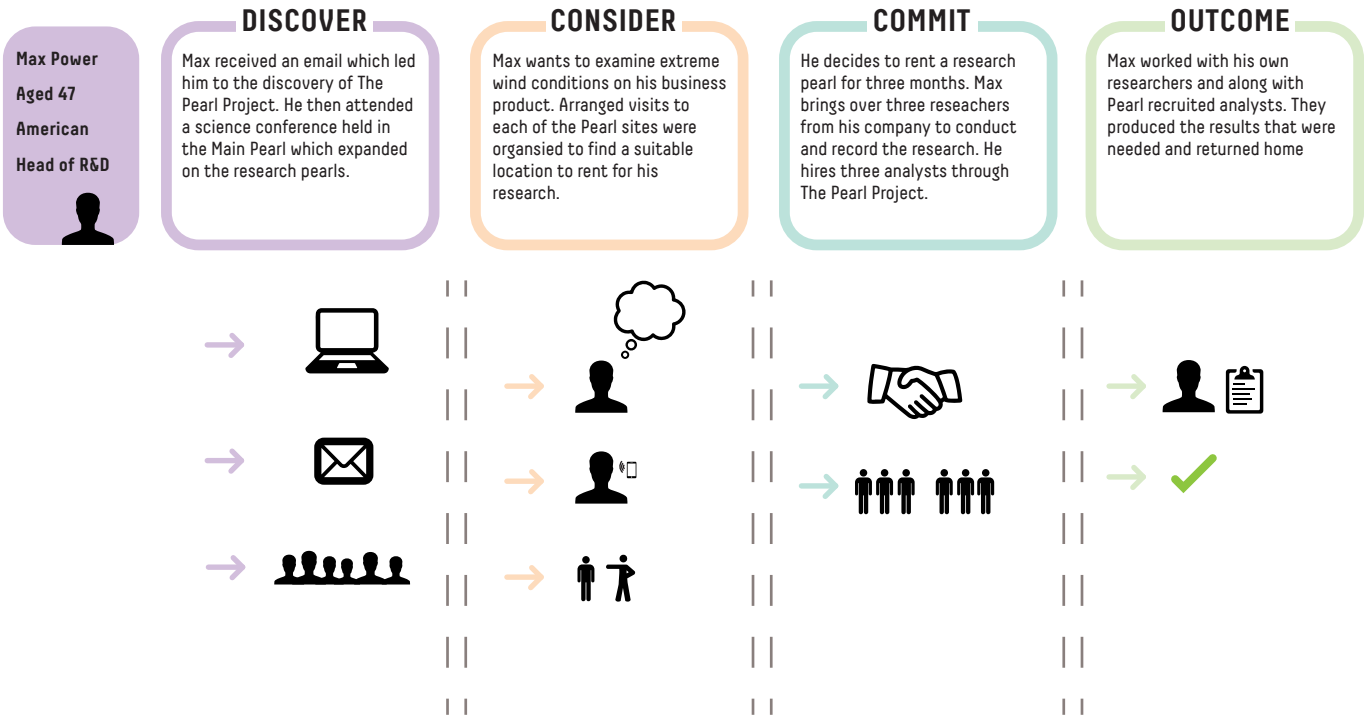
Max Power
Aged 47
American
Head of R&D

DISCOVER

Max received an email which led him to the discovery of The Pearl Project. He then attended a science conference held in the Main Pearl which expanded on the research pearls.

CONSIDER

Max wants to examine extreme wind conditions on his business product. Arranged visits to each of the Pearl sites were organsised to find a suitable location to rent for his research.

COMMIT

He decides to rent a research pearl for three months. Max brings over three reseachers from his company to conduct and record the research. He hires three analysts through The Pearl Project.

OUTCOME

Max worked with his own researchers and along with Pearl recruited analysts. They produced the results that were needed and returned home